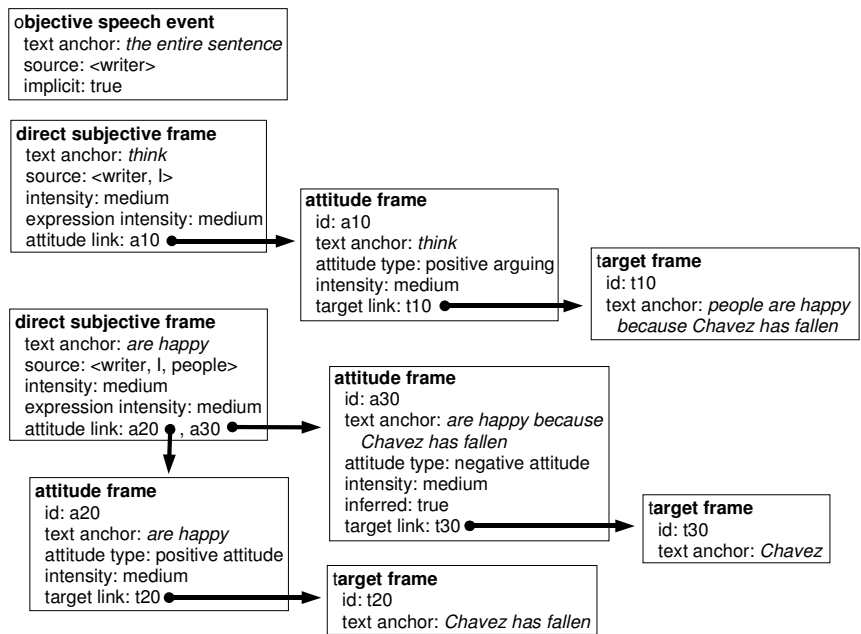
objective speech event
text anchor: the entire sentence
source: <writer>
implicit: true

direct subjective frame
text anchor: think
source: <writer, I>
intensity: medium
expression intensity: medium
attitude link: a10

attitude frame
id: a10
text anchor: think
attitude type: positive arguing
intensity: medium
target link: t10

target frame
id: t10
text anchor: people are happy because Chavez has fallen

direct subjective frame
text anchor: are happy
source: <writer, I, people>
intensity: medium
expression intensity: medium
attitude link: a20 , a30

attitude frame
id: a30
text anchor: are happy because Chavez has fallen
attitude type: negative attitude
intensity: medium
inferred: true
target link: t30

target frame
id: t30
text anchor: Chavez

attitude frame
id: a20
text anchor: are happy
attitude type: positive attitude
intensity: medium
target link: t20

target frame
id: t20
text anchor: Chavez has fallen